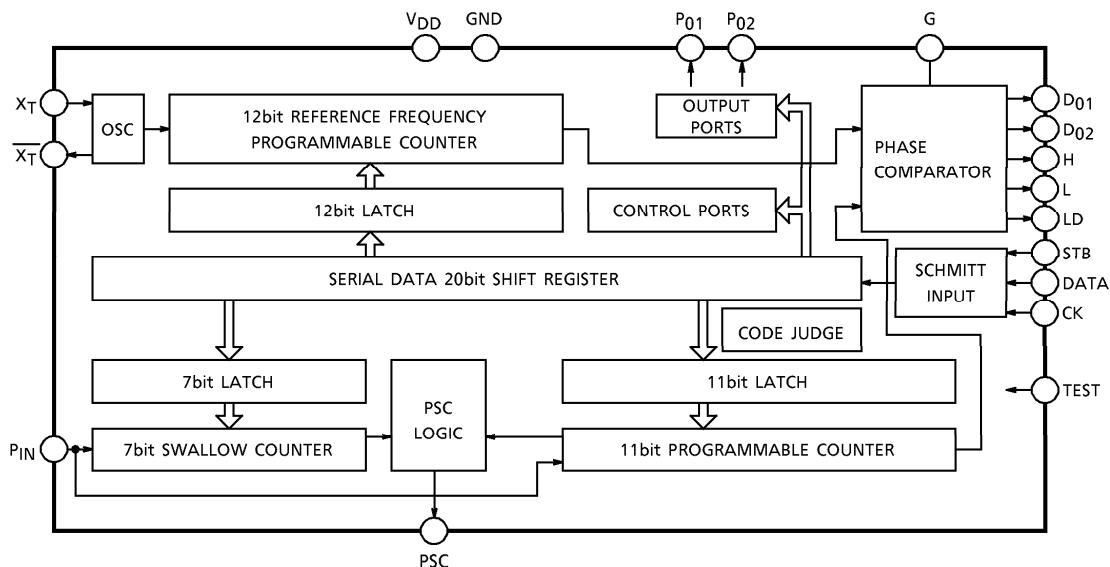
$V_{DD}$ GND $P_{01}$ $P_{02}$ G

$X_T$

$\overline{X_T}$

OSC

12bit REFERENCE FREQUENCY PROGRAMMABLE COUNTER

OUTPUT PORTS

PHASE COMPARATOR

$D_{01}$

$D_{02}$

H

L

LD

12bit LATCH

CONTROL PORTS

STB

DATA

CK

SERIAL DATA 20bit SHIFT REGISTER

SCHMITT INPUT

CODE JUDGE

7bit LATCH

PSC LOGIC

11bit LATCH

TEST

$P_{IN}$

7bit SWALLOW COUNTER

11bit PROGRAMMABLE COUNTER

PSC